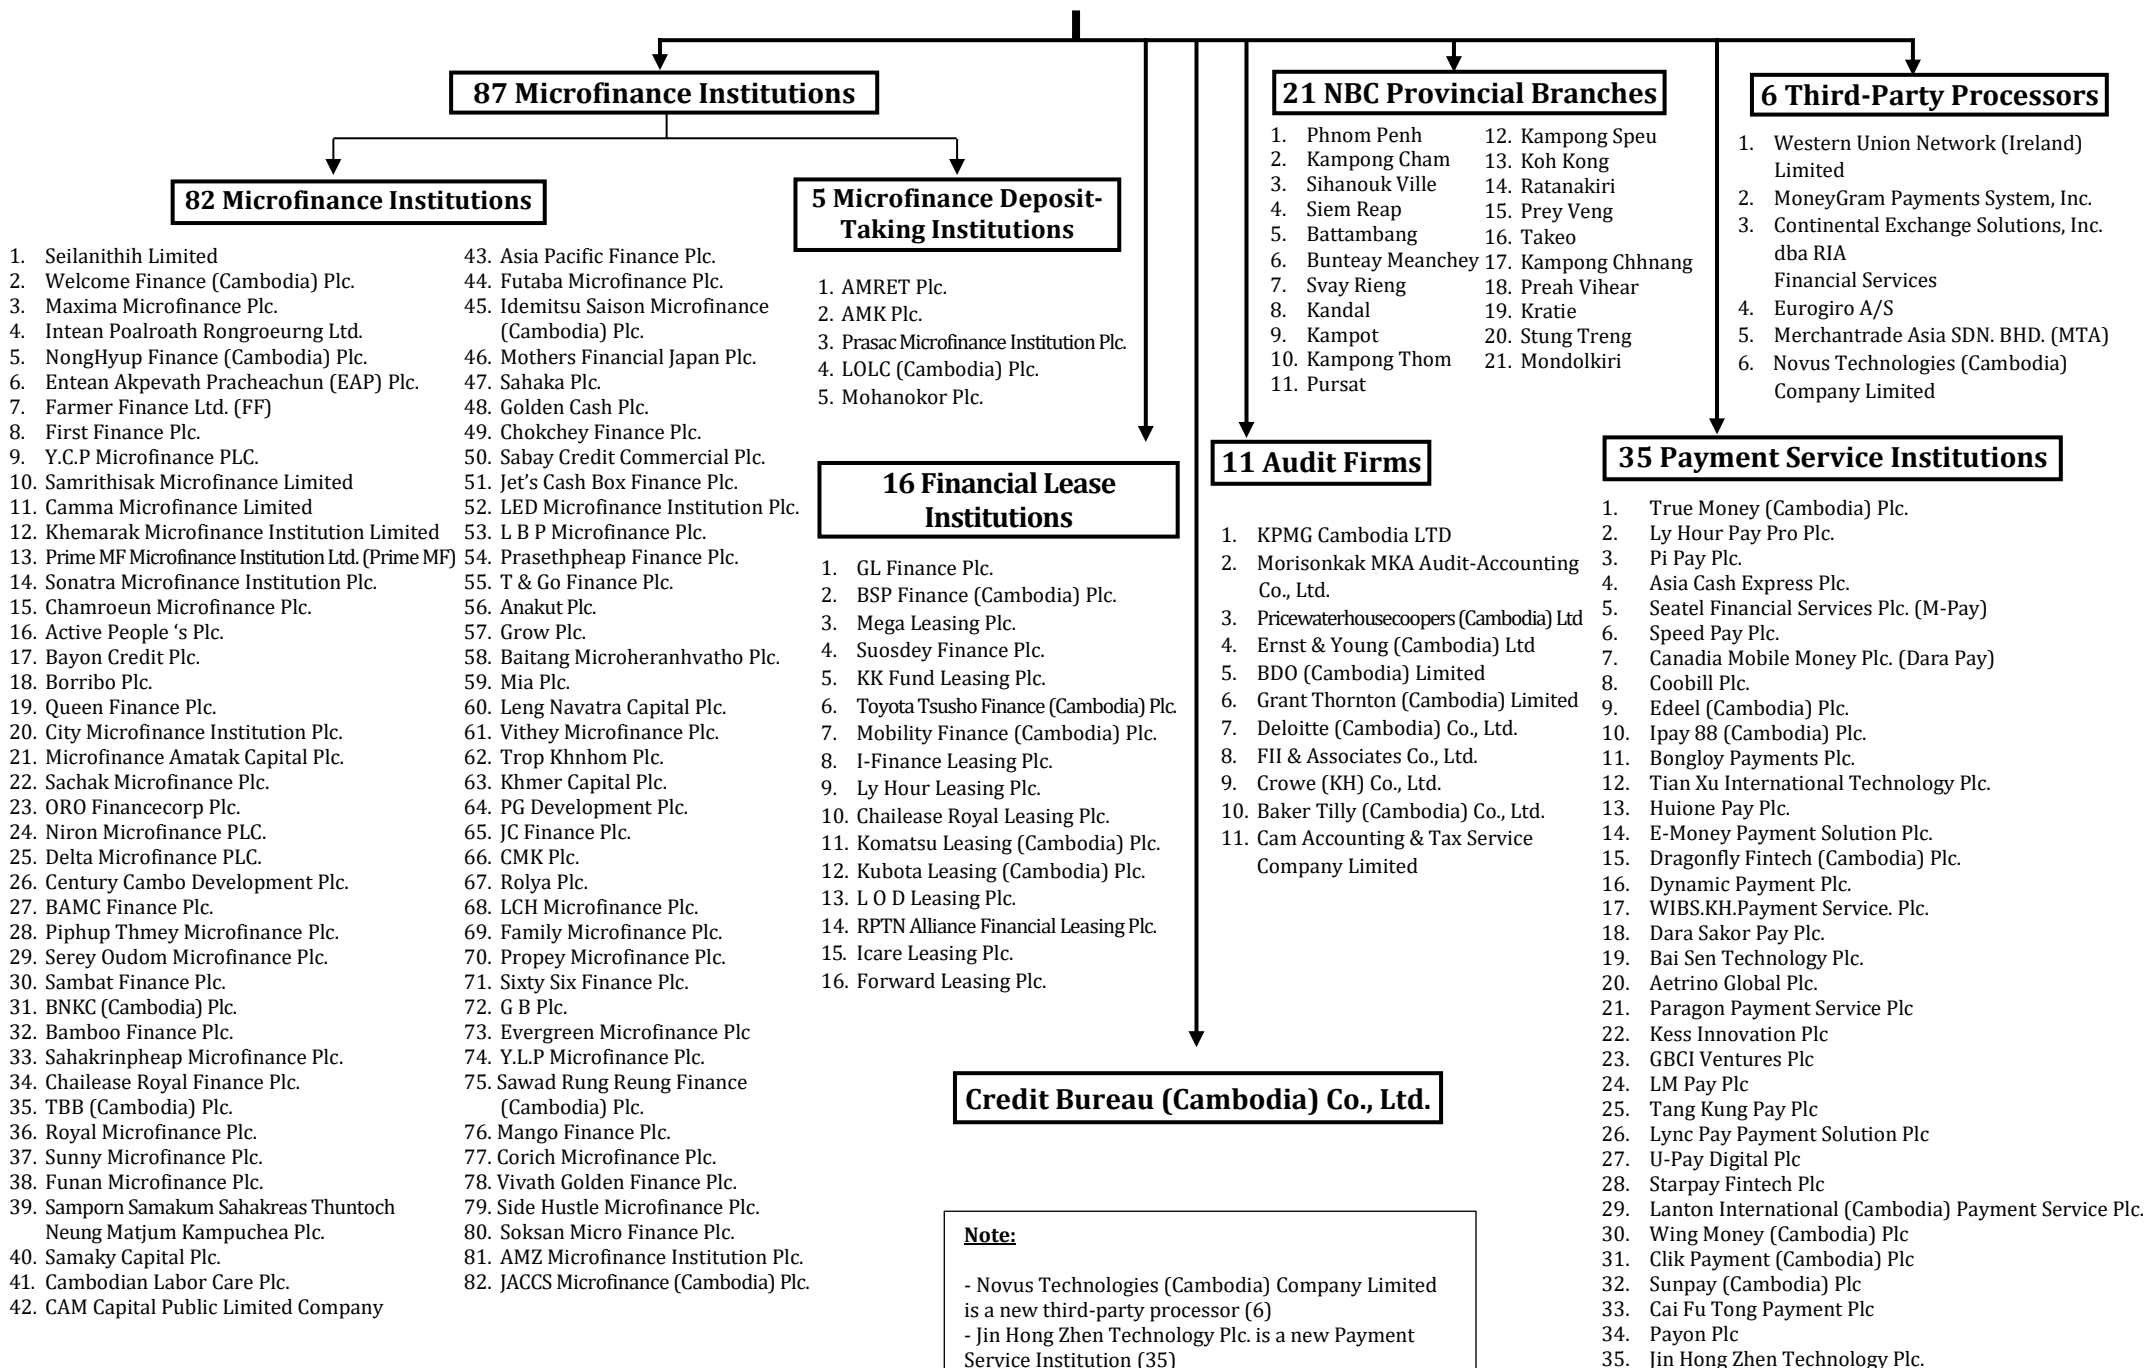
87 Microfinance Institutions

82 Microfinance Institutions

1. Seilanithih Limited
2. Welcome Finance (Cambodia) Plc.
3. Maxima Microfinance Plc.
4. Intean Poalroath Rongroeurng Ltd.
5. NongHyup Finance (Cambodia) Plc.
6. Entean Akpevath Pracheachun (EAP) Plc.
7. Farmer Finance Ltd. (FF)
8. First Finance Plc.
9. Y.C.P Microfinance PLC.
10. Samrithisak Microfinance Limited
11. Camma Microfinance Limited
12. Khemarak Microfinance Institution Limited
13. Prime MF Microfinance Institution Ltd. (Prime MF)
14. Sonatra Microfinance Institution Plc.
15. Chamroeun Microfinance Plc.
16. Active People 's Plc.
17. Bayon Credit Plc.
18. Borribo Plc.
19. Queen Finance Plc.
20. City Microfinance Institution Plc.
21. Microfinance Amatak Capital Plc.
22. Sachak Microfinance Plc.
23. ORO Financecorp Plc.
24. Niron Microfinance PLC.
25. Delta Microfinance PLC.
26. Century Cambo Development Plc.
27. BAMC Finance Plc.
28. Piphup Thmey Microfinance Plc.
29. Serey Oudom Microfinance Plc.
30. Sambat Finance Plc.
31. BNKC (Cambodia) Plc.
32. Bamboo Finance Plc.
33. Sahakrinpheap Microfinance Plc.
34. Chailease Royal Finance Plc.
35. TBB (Cambodia) Plc.
36. Royal Microfinance Plc.
37. Sunny Microfinance Plc.
38. Funan Microfinance Plc.
39. Samporn Samakum Sahakreas Thuntoch Neung Matjum Kampuchea Plc.
40. Samaky Capital Plc.
41. Cambodian Labor Care Plc.
42. CAM Capital Public Limited Company
43. Asia Pacific Finance Plc.
44. Futaba Microfinance Plc.
45. Idemitsu Saison Microfinance (Cambodia) Plc.
46. Mothers Financial Japan Plc.
47. Sahaka Plc.
48. Golden Cash Plc.
49. Chokchey Finance Plc.
50. Sabay Credit Commercial Plc.
51. Jet's Cash Box Finance Plc.
52. LED Microfinance Institution Plc.
53. L B P Microfinance Plc.
54. Prasethpheap Finance Plc.
55. T & Go Finance Plc.
56. Anakut Plc.
57. Grow Plc.
58. Baitang Microheranhvatho Plc.
59. Mia Plc.
60. Leng Navatra Capital Plc.
61. Vithey Microfinance Plc.
62. Trop Khnhom Plc.
63. Khmer Capital Plc.
64. PG Development Plc.
65. JC Finance Plc.
66. CMK Plc.
67. Rolya Plc.
68. LCH Microfinance Plc.
69. Family Microfinance Plc.
70. Propey Microfinance Plc.
71. Sixty Six Finance Plc.
72. G B Plc.
73. Evergreen Microfinance Plc
74. Y.L.P Microfinance Plc.
75. Sawad Rung Reung Finance (Cambodia) Plc.
76. Mango Finance Plc.
77. Corich Microfinance Plc.
78. Vivath Golden Finance Plc.
79. Side Hustle Microfinance Plc.
80. Soksan Micro Finance Plc.
81. AMZ Microfinance Institution Plc.
82. JACCS Microfinance (Cambodia) Plc.

5 Microfinance Deposit-Taking Institutions

1. AMRET Plc.
2. AMK Plc.
3. Prasac Microfinance Institution Plc.
4. LOLC (Cambodia) Plc.
5. Mohanokor Plc.

16 Financial Lease Institutions

1. GL Finance Plc.
2. BSP Finance (Cambodia) Plc.
3. Mega Leasing Plc.
4. Suosdey Finance Plc.
5. KK Fund Leasing Plc.
6. Toyota Tsusho Finance (Cambodia) Plc.
7. Mobility Finance (Cambodia) Plc.
8. I-Finance Leasing Plc.
9. Ly Hour Leasing Plc.
10. Chailease Royal Leasing Plc.
11. Komatsu Leasing (Cambodia) Plc.
12. Kubota Leasing (Cambodia) Plc.
13. L O D Leasing Plc.
14. RPTN Alliance Financial Leasing Plc.
15. Icare Leasing Plc.
16. Forward Leasing Plc.

Credit Bureau (Cambodia) Co., Ltd.

21 NBC Provincial Branches

1. Phnom Penh
2. Kampong Cham
3. Sihanouk Ville
4. Siem Reap
5. Battambang
6. Bunteay Meanchey
7. Svay Rieng
8. Kandal
9. Kampot
10. Kampong Thom
11. Pursat
12. Kampong Speu
13. Koh Kong
14. Ratanakiri
15. Prey Veng
16. Takeo
17. Kampong Chhnang
18. Preah Vihear
19. Kratie
20. Stung Treng
21. Mondolkiri

11 Audit Firms

1. KPMG Cambodia LTD
2. Morisonkak MKA Audit-Accounting Co., Ltd.
3. Pricewaterhousecoopers (Cambodia) Ltd
4. Ernst & Young (Cambodia) Ltd
5. BDO (Cambodia) Limited
6. Grant Thornton (Cambodia) Limited
7. Deloitte (Cambodia) Co., Ltd.
8. FII & Associates Co., Ltd.
9. Crowe (KH) Co., Ltd.
10. Baker Tilly (Cambodia) Co., Ltd.
11. Cam Accounting & Tax Service Company Limited

6 Third-Party Processors

1. Western Union Network (Ireland) Limited
2. MoneyGram Payments System, Inc.
3. Continental Exchange Solutions, Inc. dba RIA Financial Services
4. Eurogiro A/S
5. Merchantrade Asia SDN. BHD. (MTA)
6. Novus Technologies (Cambodia) Company Limited

35 Payment Service Institutions

1. True Money (Cambodia) Plc.
2. Ly Hour Pay Pro Plc.
3. Pi Pay Plc.
4. Asia Cash Express Plc.
5. Seatel Financial Services Plc. (M-Pay)
6. Speed Pay Plc.
7. Canadia Mobile Money Plc. (Dara Pay)
8. Coobill Plc.
9. Edeel (Cambodia) Plc.
10. Ipay 88 (Cambodia) Plc.
11. Bongloy Payments Plc.
12. Tian Xu International Technology Plc.
13. Huione Pay Plc.
14. E-Money Payment Solution Plc.
15. Dragonfly Fintech (Cambodia) Plc.
16. Dynamic Payment Plc.
17. WIBS.KH.Payment Service. Plc.
18. Dara Sakor Pay Plc.
19. Bai Sen Technology Plc.
20. Aetrino Global Plc.
21. Paragon Payment Service Plc
22. Kess Innovation Plc
23. GBCI Ventures Plc
24. LM Pay Plc
25. Tang Kung Pay Plc
26. Lync Pay Payment Solution Plc
27. U-Pay Digital Plc
28. Starpay Fintech Plc
29. Lanton International (Cambodia) Payment Service Plc.
30. Wing Money (Cambodia) Plc
31. Clik Payment (Cambodia) Plc
32. Sunpay (Cambodia) Plc
33. Cai Fu Tong Payment Plc
34. Payon Plc
35. Jin Hong Zhen Technology Plc.

Note:

- Novus Technologies (Cambodia) Company Limited is a new third-party processor (6)
- Jin Hong Zhen Technology Plc. is a new Payment Service Institution (35)